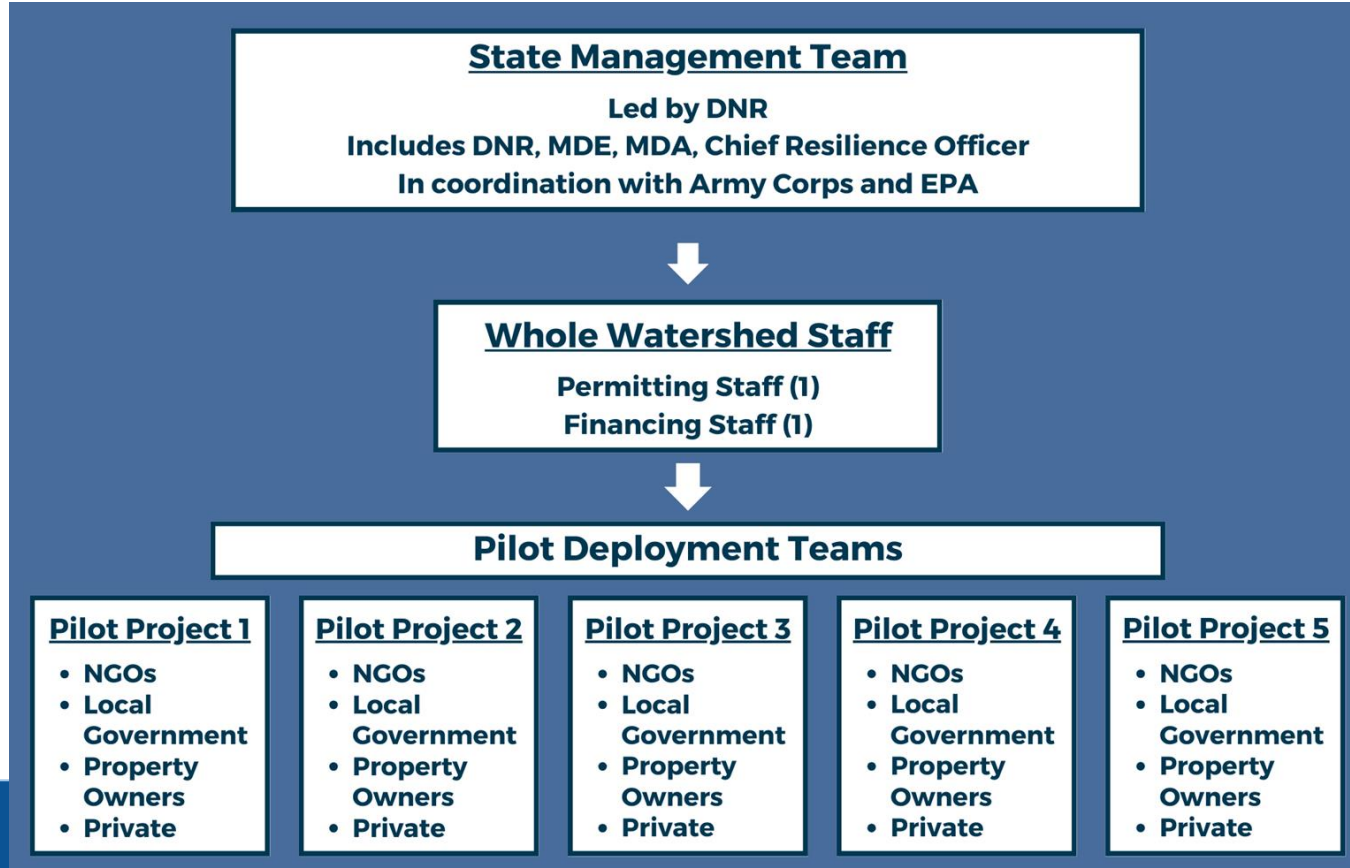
State Management Team

Led by DNR
Includes DNR, MDE, MDA, Chief Resilience Officer
In coordination with Army Corps and EPA

Whole Watershed Staff

Permitting Staff (1)
Financing Staff (1)

Pilot Deployment Teams

Pilot Project 1
- NGOs
- Local Government
- Property Owners
- Private

Pilot Project 2
- NGOs
- Local Government
- Property Owners
- Private

Pilot Project 3
- NGOs
- Local Government
- Property Owners
- Private

Pilot Project 4
- NGOs
- Local Government
- Property Owners
- Private

Pilot Project 5
- NGOs
- Local Government
- Property Owners
- Private